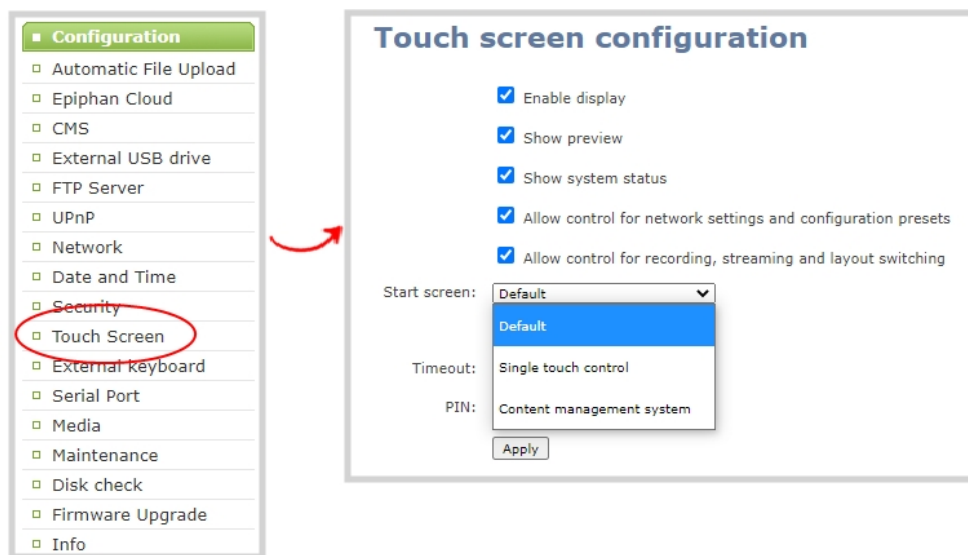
Configuration
Automatic File Upload
Epiphan Cloud
CMS
External USB drive
FTP Server
UPnP
Network
Date and Time
Security
Touch Screen
External keyboard
Serial Port
Media
Maintenance
Disk check
Firmware Upgrade
Info

Touch screen configuration

Enable display

Show preview

Show system status

Allow control for network settings and configuration presets

Allow control for recording, streaming and layout switching

Start screen: Default

Default

Timeout: Single touch control

PIN: Content management system

Apply